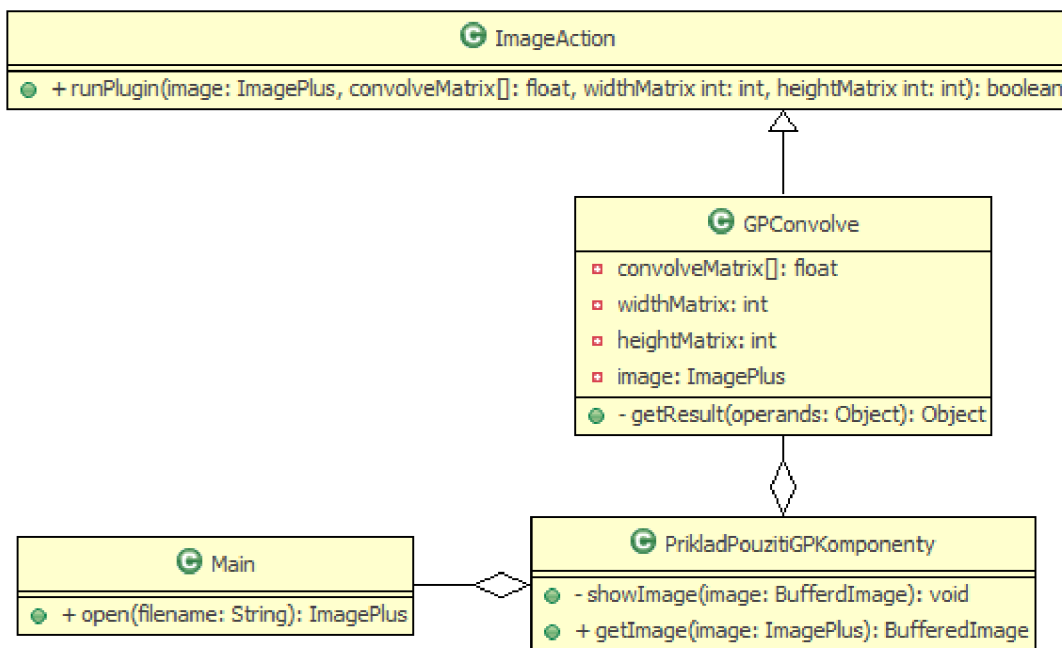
ImageAction

+ runPlugin(image: ImagePlus, convolveMatrix[]: float, widthMatrix int: int, heightMatrix int: int): boolean

GPConvolve

convolveMatrix[]: float
widthMatrix: int
heightMatrix: int
image: ImagePlus

- getResult(operands: Object): Object

Main

+ open(filename: String): ImagePlus

PrikladPouzitiGPKomponenty

- showImage(image: BufferdImage): void
+ getImage(image: ImagePlus): BufferedImage